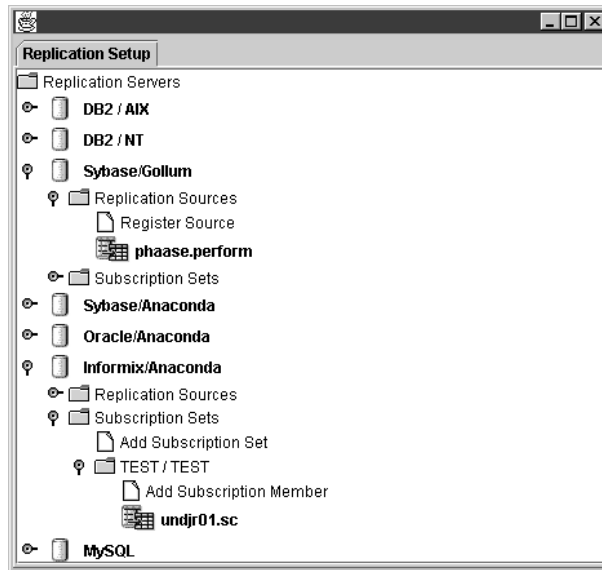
Replication Setup

Replication Servers
DB2 / AIX
DB2 / NT
Sybase/Gollum
Replication Sources
Register Source
phaase.perform
Subscription Sets
Sybase/Anaconda
Oracle/Anaconda
Informix/Anaconda
Replication Sources
Subscription Sets
Add Subscription Set
TEST / TEST
Add Subscription Member
undjr01.sc
MySQL